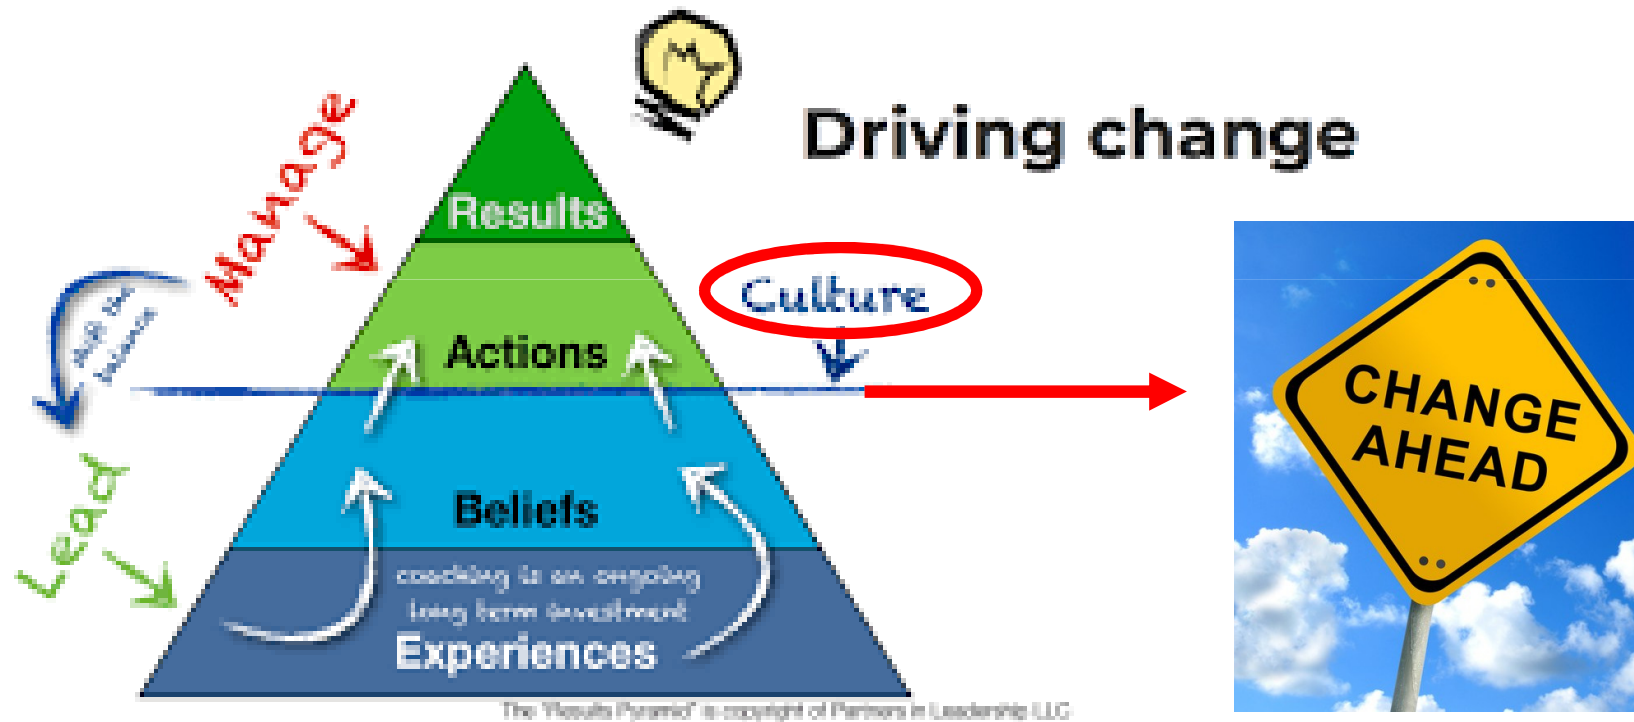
Driving change

Manage

Results

Actions

Culture

shift the balance

Lead

Beliefs

coaching is an ongoing long term investment

Experiences

The "Results Pyramid" is copyright of Partners in Leadership LLC

CHANGE AHEAD